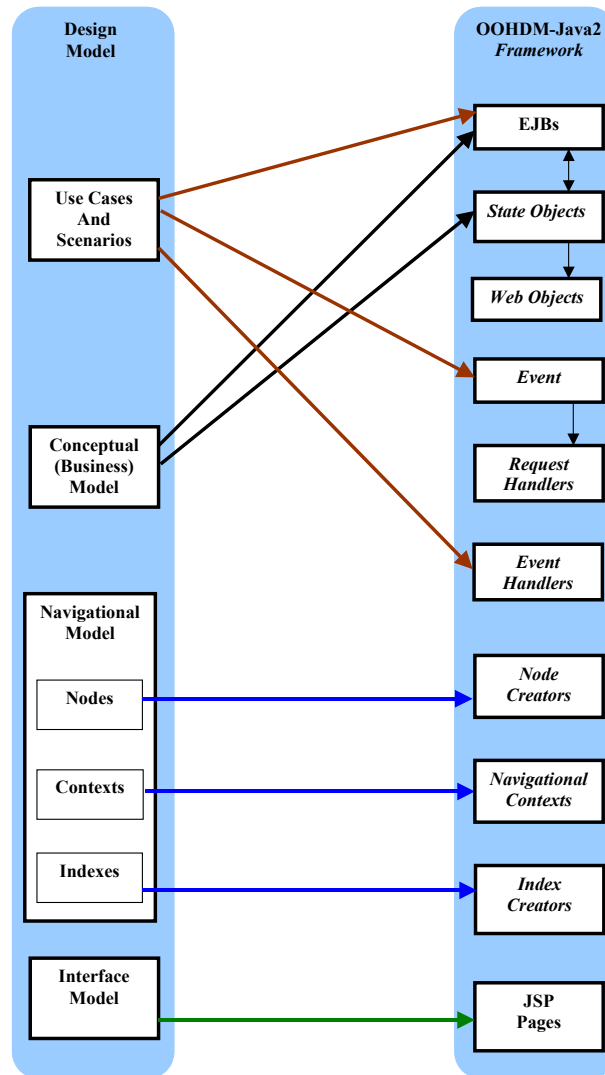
Design Model

Use Cases And Scenarios

Conceptual (Business) Model

Navigational Model

Nodes

Contexts

Indexes

Interface Model

OOHDM-Java2 *Framework*

EJBs

*State Objects*

*Web Objects*

*Event*

*Request Handlers*

*Event Handlers*

*Node Creators*

*Navigational Contexts*

*Index Creators*

JSP Pages